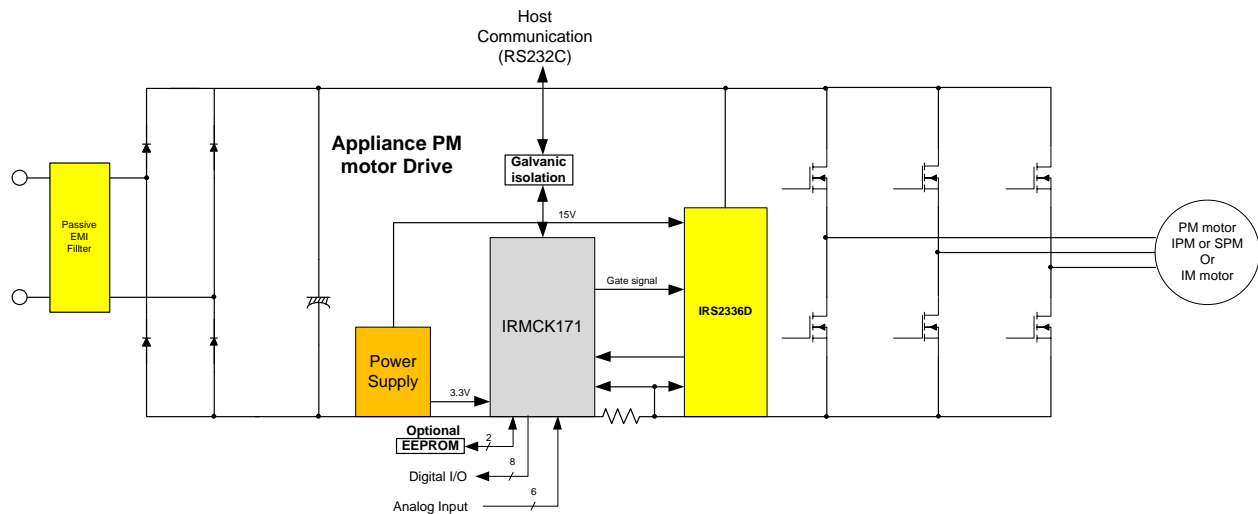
Host
Communication
(RS232C)

Appliance PM motor Drive

Galvanic isolation

Passive EMI Fillter

15V

PM motor
IPM or SPM
Or
IM motor

Gate signal

IRMCK171

IRS2336D

Power Supply

3.3V

Optional
EEPROM

2

Digital I/O

8

6

Analog Input